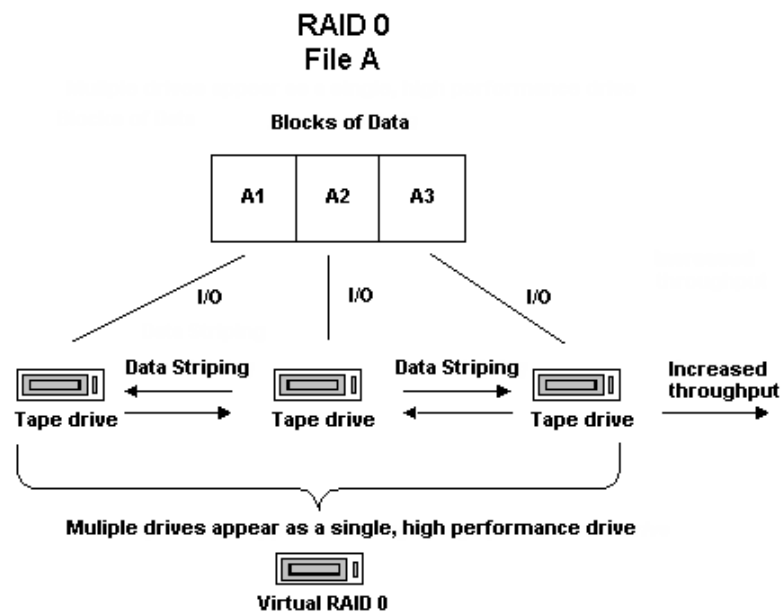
RAID 0
File A

Blocks of Data

| A1 | A2 | A3 |
|---|---|---|

I/O
I/O
I/O

Data Striping
Data Striping

Tape drive
Tape drive
Tape drive

Increased throughput

Muliple drives appear as a single, high performance drive

Virtual RAID 0